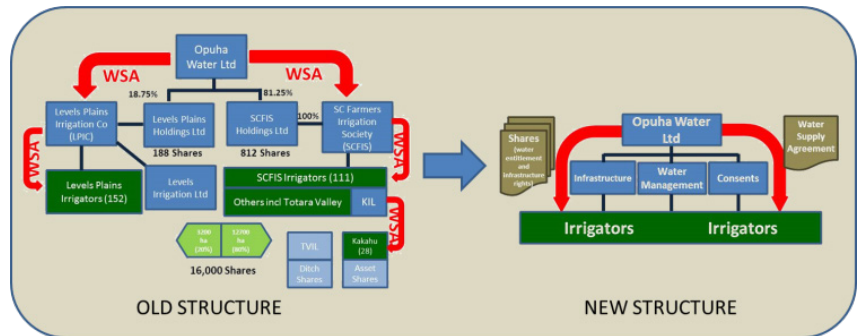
Opuha Water Ltd

WSA

WSA

18.75%

81.25%

Levels Plains Irrigation Co (LPIC)

Levels Plains Holdings Ltd

SCFIS Holdings Ltd

100%

SC Farmers Irrigation Society (SCFIS)

188 Shares

812 Shares

WSA

WSA

Levels Plains Irrigators (152)

Levels Irrigation Ltd

SCFIS Irrigators (111)

Others incl Totara Valley

KIL

WSA

3200 ha (20%)

12800 ha (80%)

TVIL

Kakahu (28)

16,000 Shares

Ditch Shares

Asset Shares

OLD STRUCTURE

Shares (water entitlement and infrastructure rights)

Opuha Water Ltd

Water Supply Agreement

Infrastructure

Water Management

Consents

Irrigators

Irrigators

NEW STRUCTURE